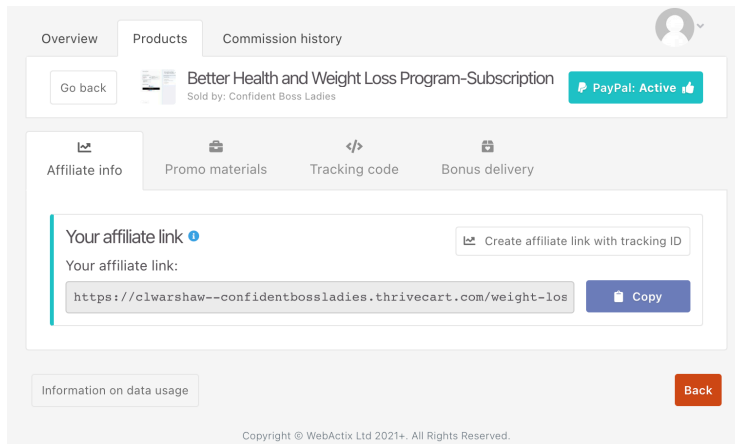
Overview
Products
Commission history

Go back
Better Health and Weight Loss Program-Subscription
Sold by: Confident Boss Ladies
PayPal: Active

Affiliate info
Promo materials
Tracking code
Bonus delivery

Your affiliate link
Create affiliate link with tracking ID
Your affiliate link:
https://clwarshaw--confidentbossladies.thrivecart.com/weight-los
Copy

Information on data usage
Back

Copyright © WebActix Ltd 2021+. All Rights Reserved.